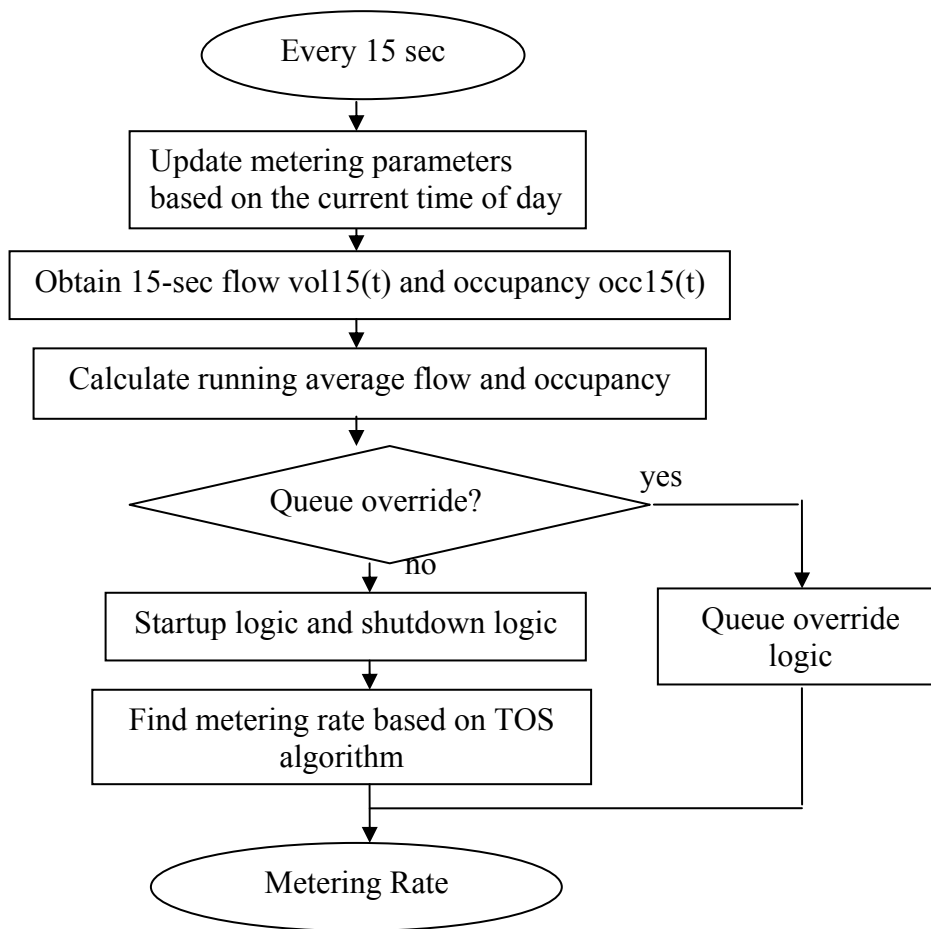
Every 15 sec

Update metering parameters based on the current time of day

Obtain 15-sec flow vol15(t) and occupancy occ15(t)

Calculate running average flow and occupancy

Queue override?

yes

no

Startup logic and shutdown logic

Queue override logic

Find metering rate based on TOS algorithm

Metering Rate